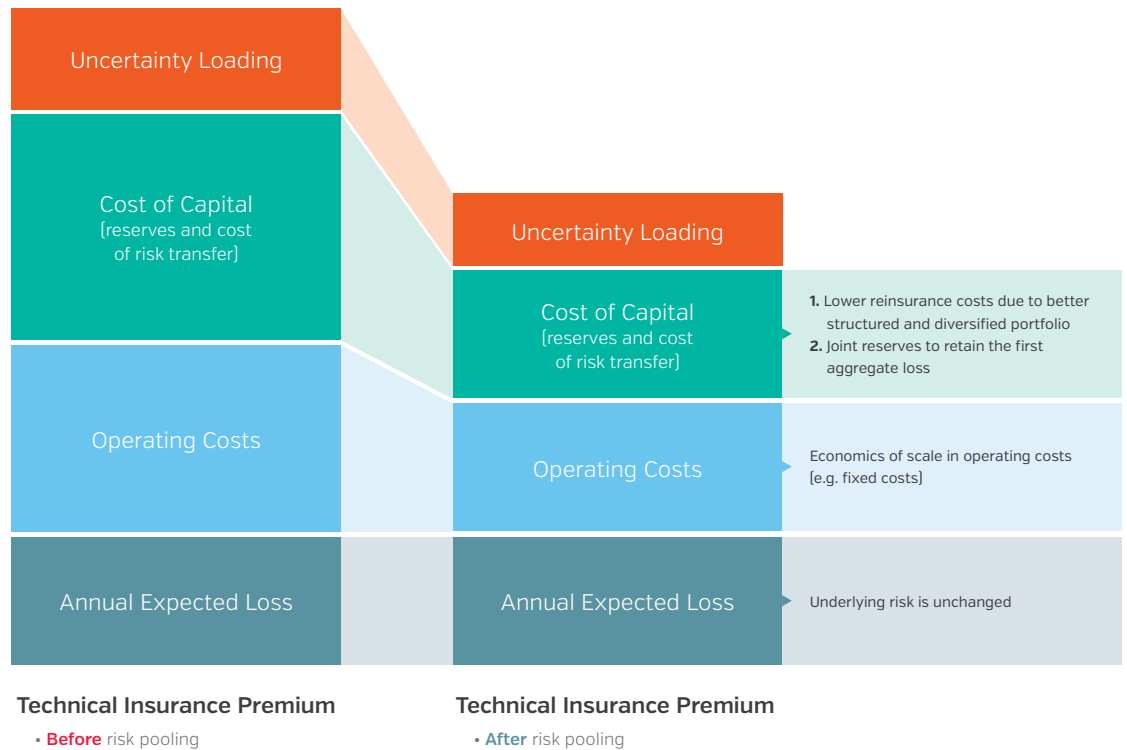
Uncertainty Loading

Cost of Capital
(reserves and cost of risk transfer)

Operating Costs

Annual Expected Loss

Uncertainty Loading

Cost of Capital
(reserves and cost of risk transfer)

1. Lower reinsurance costs due to better structured and diversified portfolio
2. Joint reserves to retain the first aggregate loss

Operating Costs

Economics of scale in operating costs (e.g. fixed costs)

Annual Expected Loss

Underlying risk is unchanged

Technical Insurance Premium
• Before risk pooling

Technical Insurance Premium
• After risk pooling